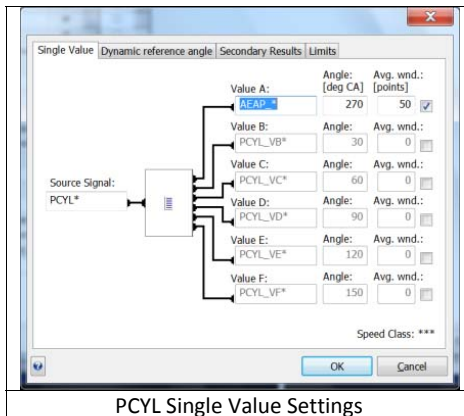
Single Value | Dynamic reference angle | Secondary Results | Limits

Value A: Angle: [deg CA] Avg. wnd.: [points]
AEAP_* 270 50

Value B: Angle: Avg. wnd.:
PCYL_VB* 30 0

Value C: Angle: Avg. wnd.:
PCYL_VC* 60 0

Source Signal:
PCYL*

Value D: Angle: Avg. wnd.:
PCYL_VD* 90 0

Value E: Angle: Avg. wnd.:
PCYL_VE* 120 0

Value F: Angle: Avg. wnd.:
PCYL_VF* 150 0

Speed Class: ***

OK Cancel

PCYL Single Value Settings